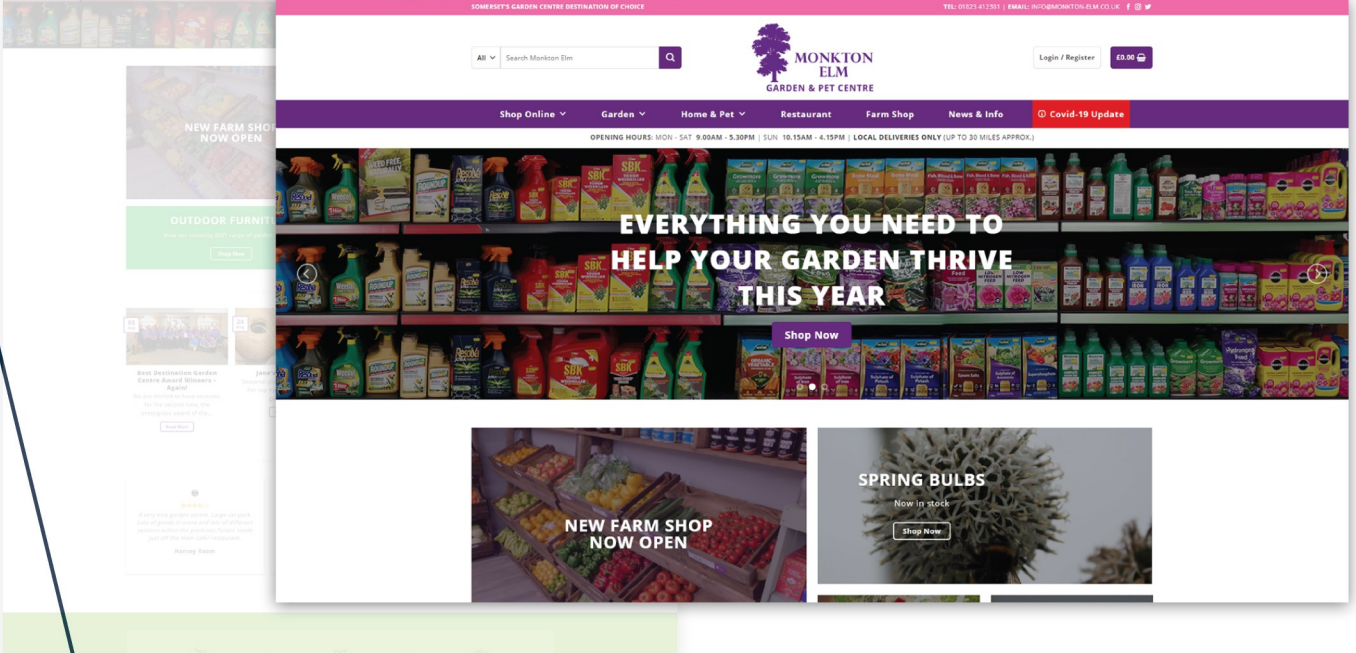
NEW FARM SHOP NOW OPEN

OUTDOOR FURNIT

Shop Now

Best Destination Garden Centre Award Winners - Again!

Read More

SOMERSET'S GARDEN CENTRE DESTINATION OF CHOICE

TEL: 01823 412381 | EMAIL: INFO@MONKTON-ELM.CO.UK

All

Search Monkton Elm

MONKTON ELM GARDEN & PET CENTRE

Login / Register

£0.00

Shop Online

Garden

Home & Pet

Restaurant

Farm Shop

News & Info

Covid-19 Update

OPENING HOURS: MON - SAT 9.00AM - 5.30PM | SUN 10.15AM - 4.15PM | LOCAL DELIVERIES ONLY (UP TO 30 MILES APPROX.)

EVERYTHING YOU NEED TO HELP YOUR GARDEN THRIVE THIS YEAR

Shop Now

NEW FARM SHOP NOW OPEN

SPRING BULBS

Now in stock

Shop Now